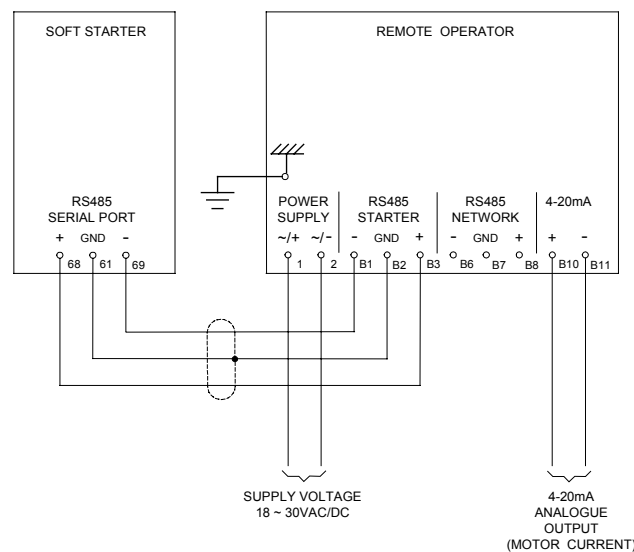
SOFT STARTER

REMOTE OPERATOR

RS485
SERIAL PORT
+ GND -
68 61 69

POWER SUPPLY
~/+ ~/-
1 2

RS485
STARTER
- GND +
B1 B2 B3

RS485
NETWORK
- GND +
B6 B7 B8

4-20mA
+ -
B10 B11

SUPPLY VOLTAGE
18 ~ 30VAC/DC

4-20mA
ANALOGUE
OUTPUT
(MOTOR CURRENT)